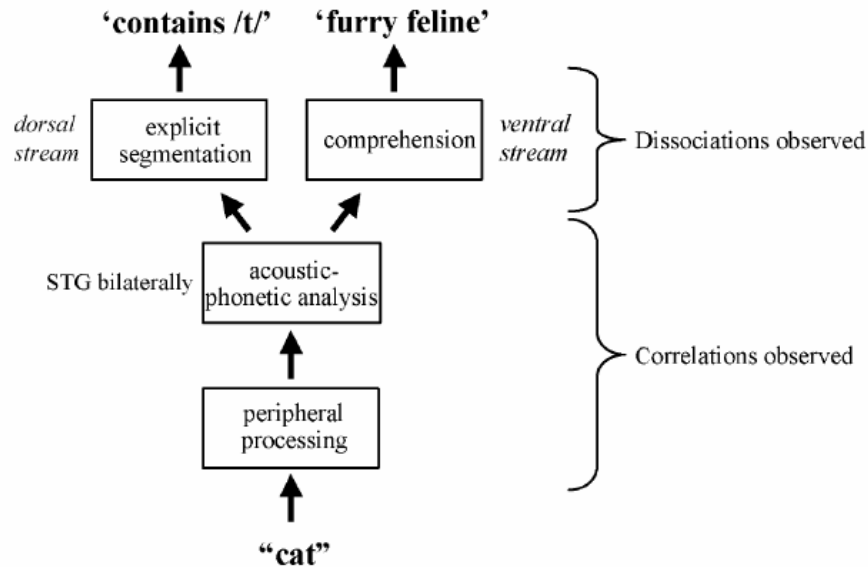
'contains /t/'

'furry feline'

dorsal stream

explicit segmentation

comprehension

ventral stream

Dissociations observed

STG bilaterally

acoustic-phonetic analysis

Correlations observed

peripheral processing

"cat"